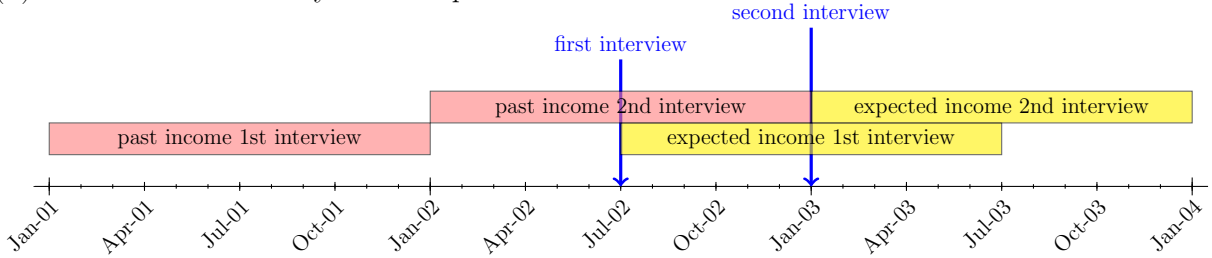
second interview

first interview

past income 2nd interview

expected income 2nd interview

past income 1st interview

expected income 1st interview

Jan-01 Apr-01 Jul-01 Oct-01 Jan-02 Apr-02 Jul-02 Oct-02 Jan-03 Apr-03 Jul-03 Oct-03 Jan-04